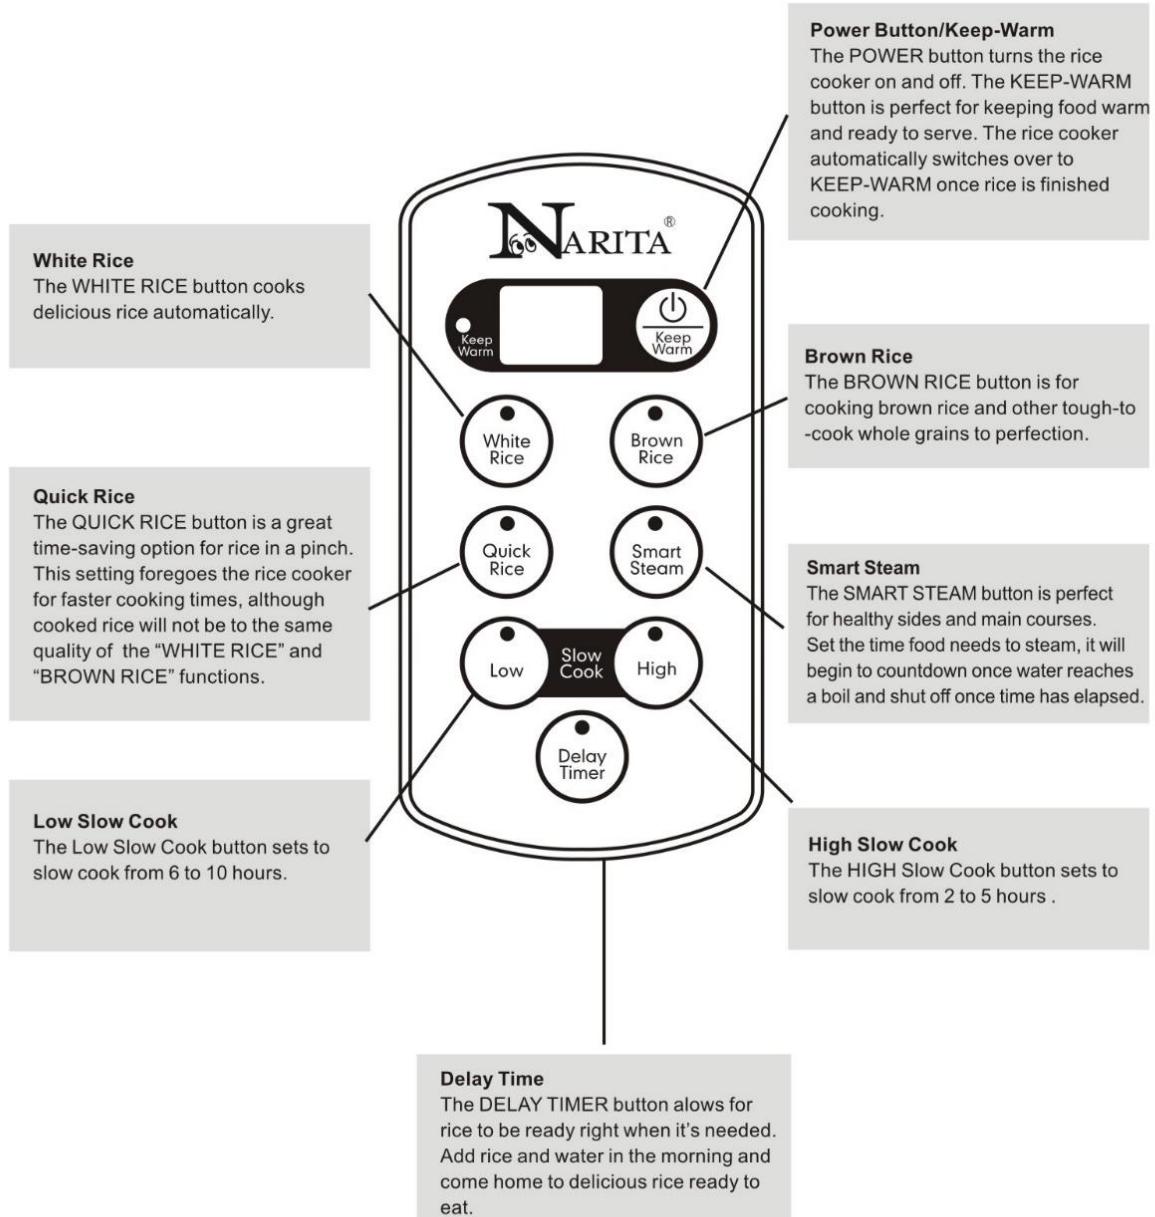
Power Button/Keep-Warm
The POWER button turns the rice cooker on and off. The KEEP-WARM button is perfect for keeping food warm and ready to serve. The rice cooker automatically switches over to KEEP-WARM once rice is finished cooking.

NARITA®

White Rice
The WHITE RICE button cooks delicious rice automatically.

Keep Warm

Keep Warm

Brown Rice
The BROWN RICE button is for cooking brown rice and other tough-to-cook whole grains to perfection.

White Rice

Brown Rice

Quick Rice
The QUICK RICE button is a great time-saving option for rice in a pinch. This setting foregoes the rice cooker for faster cooking times, although cooked rice will not be to the same quality of the "WHITE RICE" and "BROWN RICE" functions.

Quick Rice

Smart Steam

Smart Steam
The SMART STEAM button is perfect for healthy sides and main courses. Set the time food needs to steam, it will begin to countdown once water reaches a boil and shut off once time has elapsed.

Low

Slow Cook

High

Delay Timer

Low Slow Cook
The Low Slow Cook button sets to slow cook from 6 to 10 hours.

High Slow Cook
The HIGH Slow Cook button sets to slow cook from 2 to 5 hours .

Delay Time
The DELAY TIMER button alows for rice to be ready right when it's needed. Add rice and water in the morning and come home to delicious rice ready to eat.